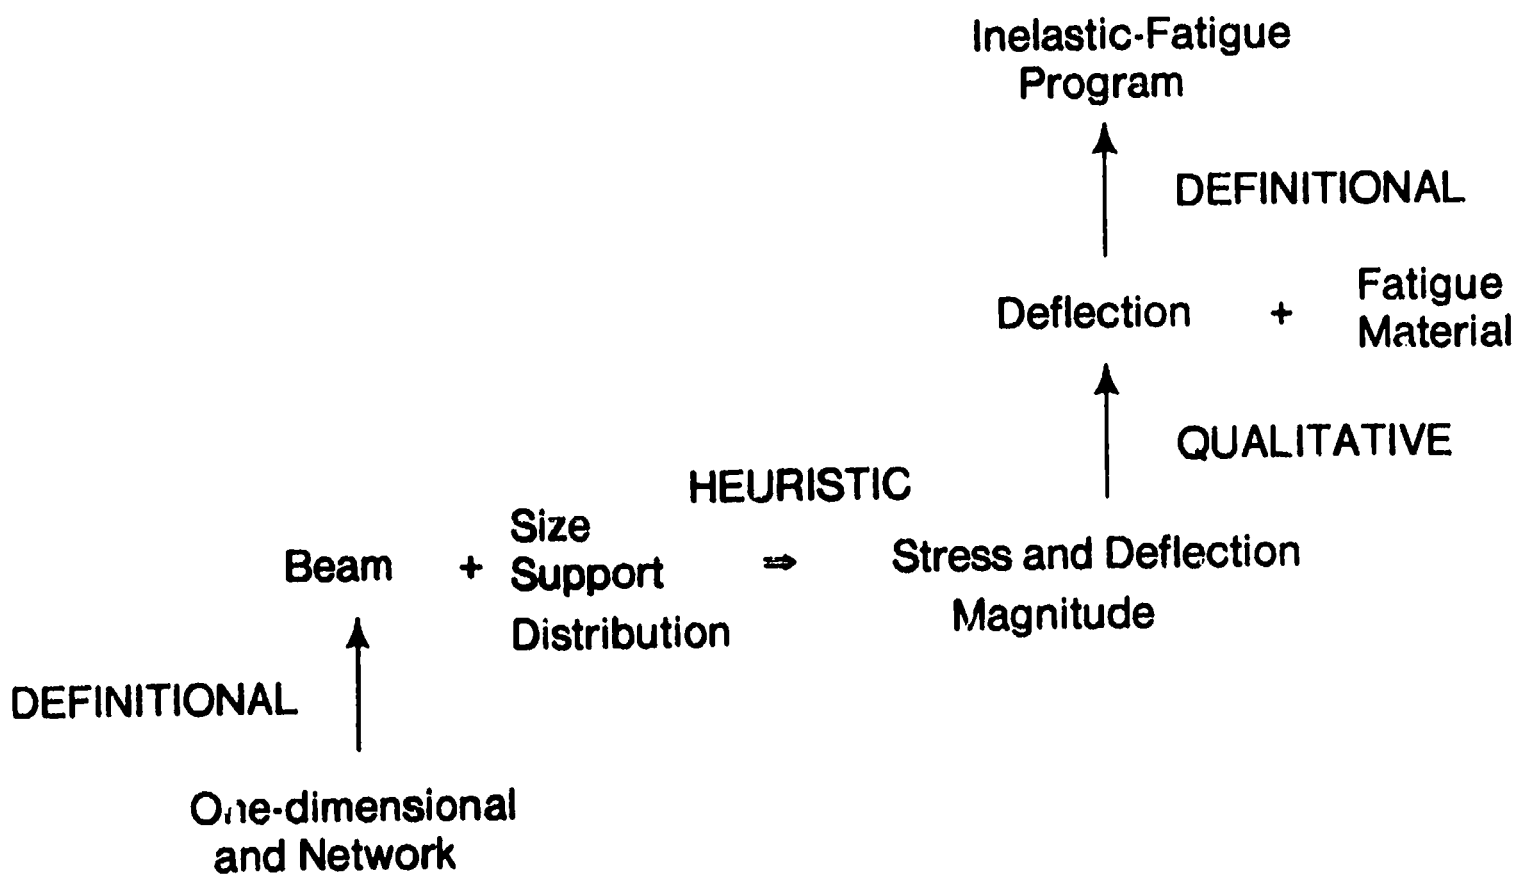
Inelastic-Fatigue Program

DEFINITIONAL

Deflection + Fatigue Material

QUALITATIVE

HEURISTIC

Beam + Size Support Distribution $\Rightarrow$ Stress and Deflection Magnitude

DEFINITIONAL

One-dimensional and Network